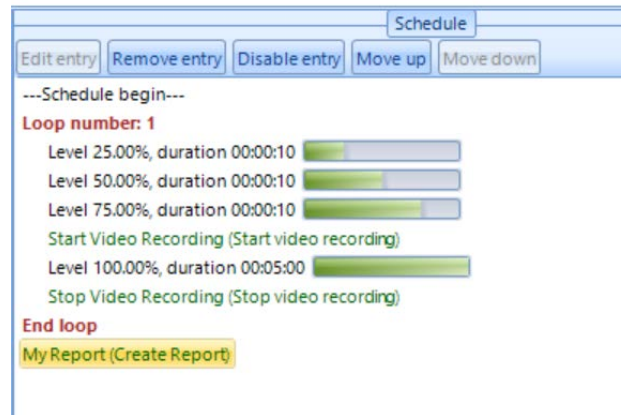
Schedule

Edit entry Remove entry Disable entry Move up Move down

---Schedule begin---

Loop number: 1

Level 25.00%, duration 00:00:10

Level 50.00%, duration 00:00:10

Level 75.00%, duration 00:00:10

Start Video Recording (Start video recording)

Level 100.00%, duration 00:05:00

Stop Video Recording (Stop video recording)

End loop

My Report (Create Report)